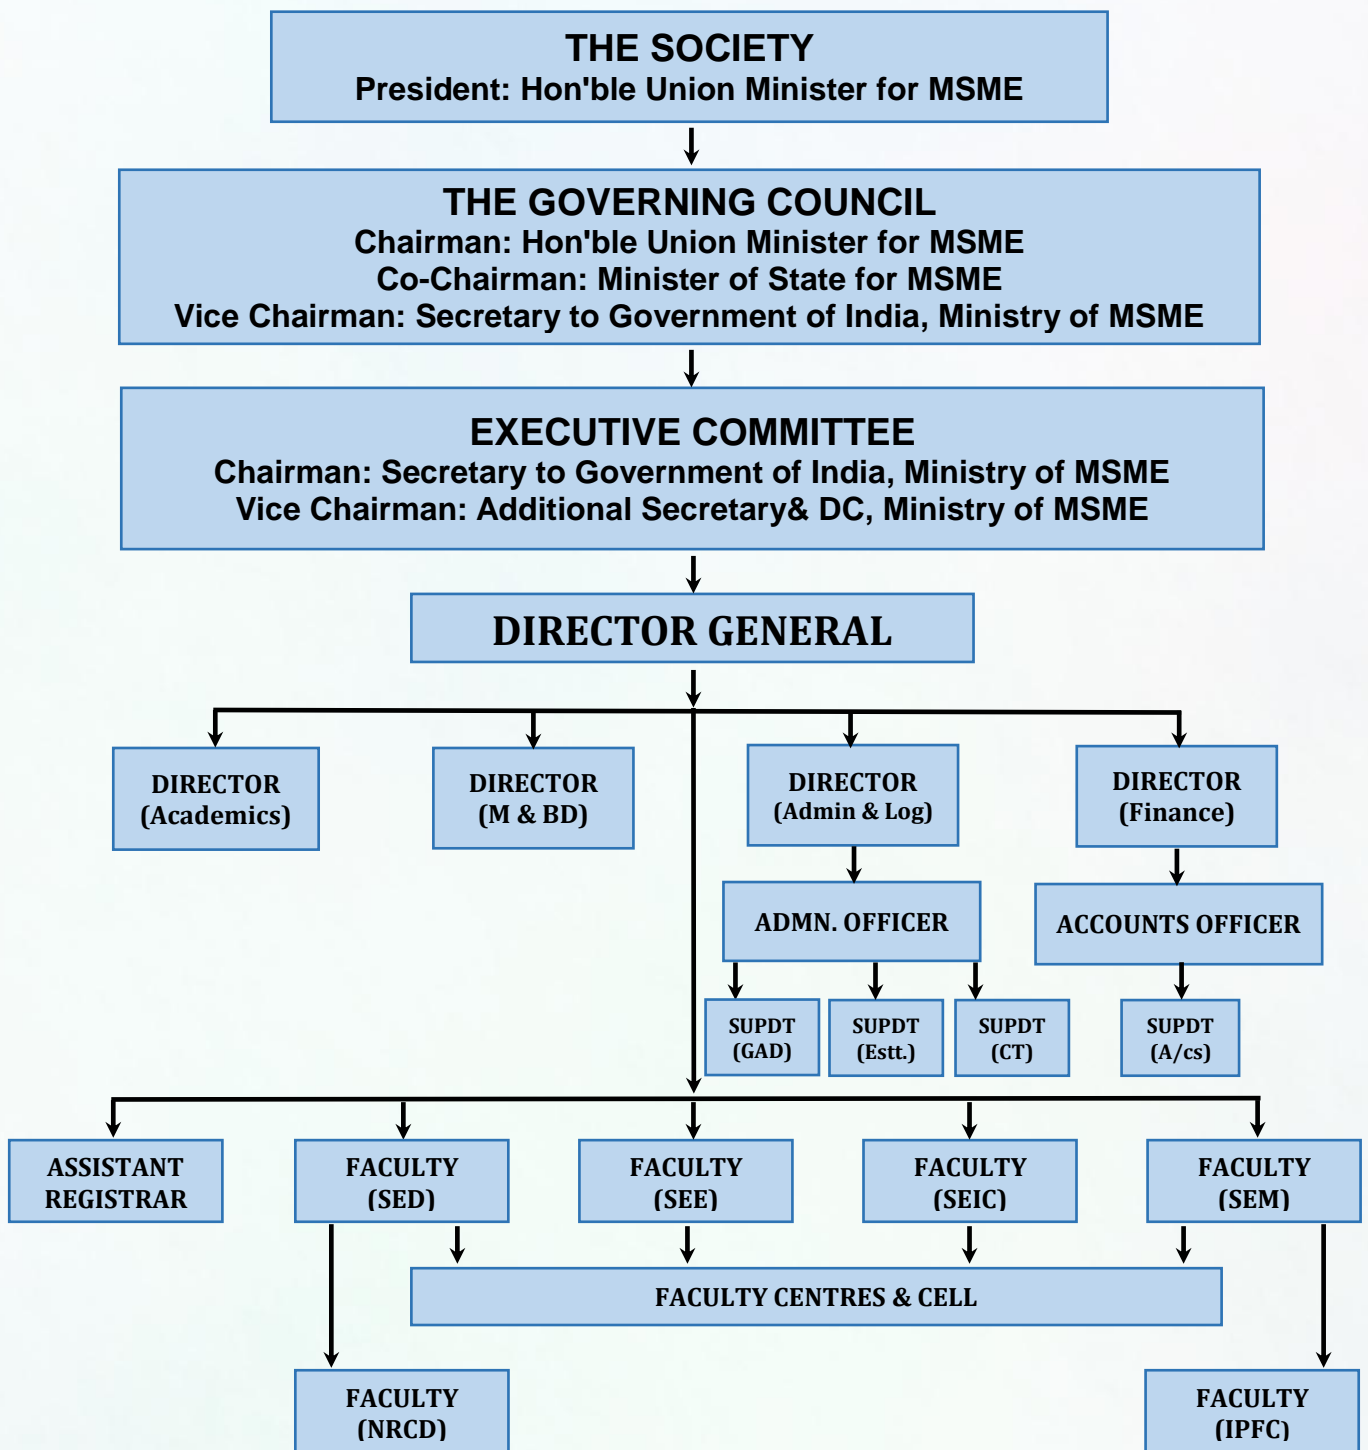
THE SOCIETY
President: Hon'ble Union Minister for MSME

THE GOVERNING COUNCIL
Chairman: Hon'ble Union Minister for MSME
Co-Chairman: Minister of State for MSME
Vice Chairman: Secretary to Government of India, Ministry of MSME

EXECUTIVE COMMITTEE
Chairman: Secretary to Government of India, Ministry of MSME
Vice Chairman: Additional Secretary& DC, Ministry of MSME

DIRECTOR GENERAL

DIRECTOR (Academics)

DIRECTOR (M & BD)

DIRECTOR (Admin & Log)

DIRECTOR (Finance)

ADMN. OFFICER

ACCOUNTS OFFICER

SUPDT (GAD)

SUPDT (Estt.)

SUPDT (CT)

SUPDT (A/cs)

ASSISTANT REGISTRAR

FACULTY (SED)

FACULTY (SEE)

FACULTY (SEIC)

FACULTY (SEM)

FACULTY CENTRES & CELL

FACULTY (NRCD)

FACULTY (IPFC)